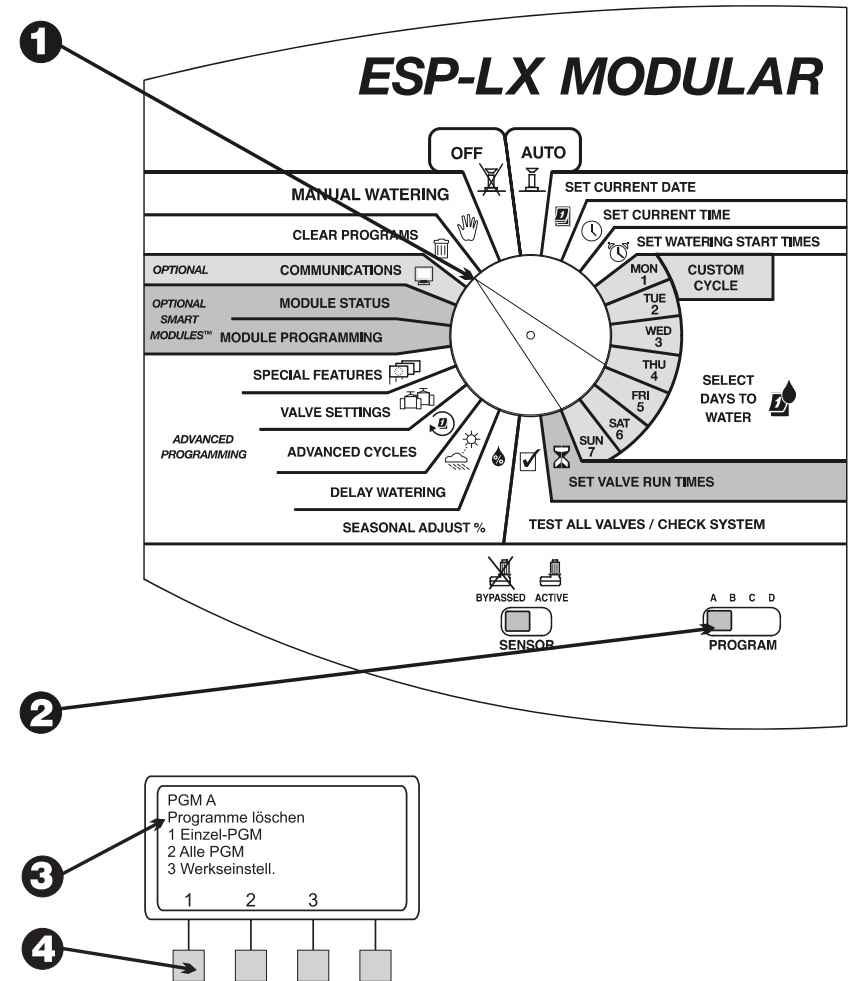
1

ESP-LX MODULAR

OFF

AUTO

MANUAL WATERING

SET CURRENT DATE

SET CURRENT TIME

CLEAR PROGRAMS

SET WATERING START TIMES

OPTIONAL

COMMUNICATIONS

MON 1

CUSTOM CYCLE

OPTIONAL SMART MODULES™

MODULE STATUS

TUE 2

MODULE PROGRAMMING

WED 3

THU 4

SPECIAL FEATURES

FRI 5

SELECT DAYS TO WATER

VALVE SETTINGS

SAT 6

ADVANCED PROGRAMMING

ADVANCED CYCLES

SUN 7

DELAY WATERING

SET VALVE RUN TIMES

SEASONAL ADJUST %

TEST ALL VALVES / CHECK SYSTEM

BYPASSED ACTIVE

SENSOR

A B C D

PROGRAM

2

PGM A
Programme löschen
1 Einzel-PGM
2 Alle PGM
3 Werkseinstell.

1 2 3

3

4